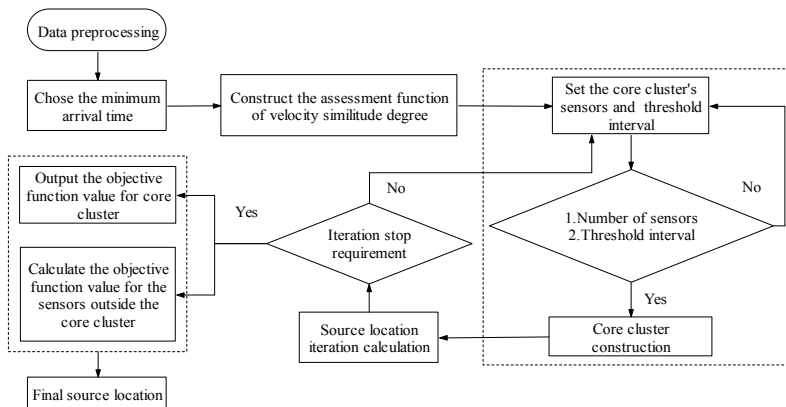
Data preprocessing

Chose the minimum arrival time

Construct the assessment function of velocity similitude degree

Set the core cluster's sensors and threshold interval

No

Output the objective function value for core cluster

Yes

Iteration stop requirement

No

1.Number of sensors
2.Threshold interval

Calculate the objective function value for the sensors outside the core cluster

Yes

Source location iteration calculation

Core cluster construction

Final source location